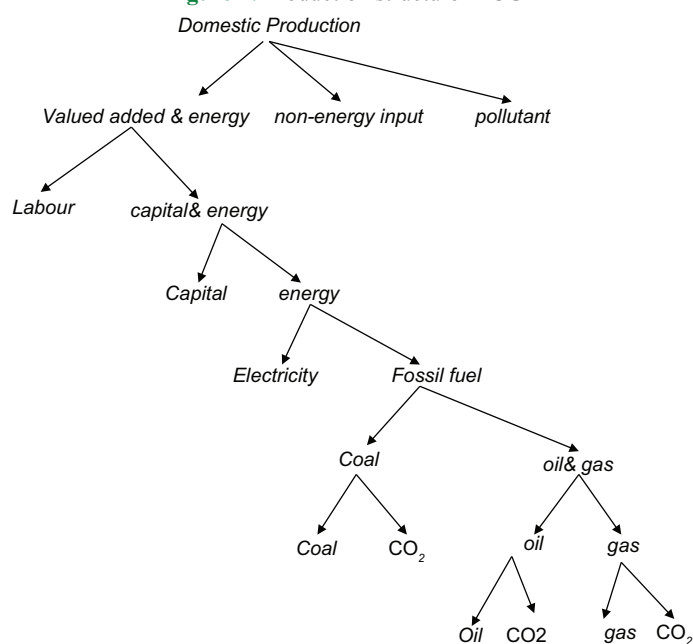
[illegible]

Domestic Production

Valued added & energy

non-energy input

pollutant

Labour

capital& energy

Capital

energy

Electricity

Fossil fuel

Coal

oil& gas

Coal

$CO_2$

oil

gas

Oil

CO2

gas

$CO_2$